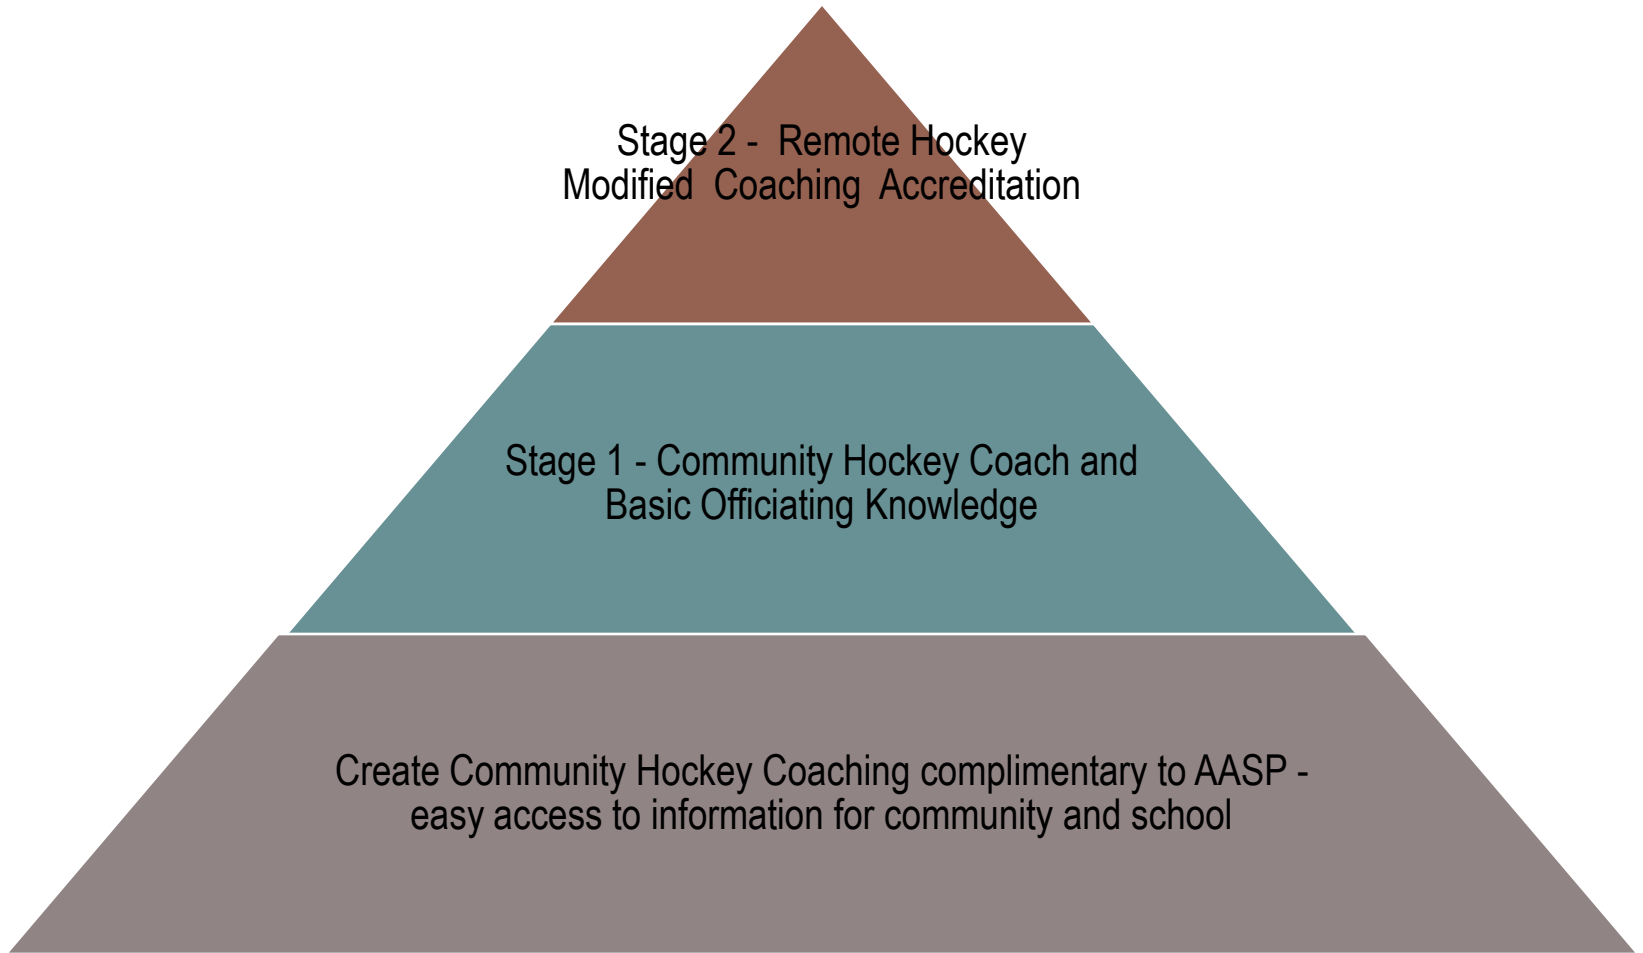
Stage 2 - Remote Hockey Modified Coaching Accreditation

Stage 1 - Community Hockey Coach and Basic Officiating Knowledge

Create Community Hockey Coaching complimentary to AASP - easy access to information for community and school